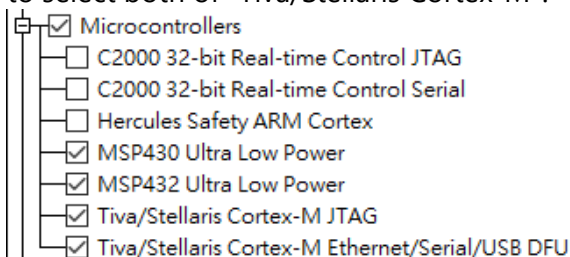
to select both of "Tiva/Stellaris Cortex-M".

Microcontrollers
C2000 32-bit Real-time Control JTAG
C2000 32-bit Real-time Control Serial
Hercules Safety ARM Cortex
MSP430 Ultra Low Power
MSP432 Ultra Low Power
Tiva/Stellaris Cortex-M JTAG
Tiva/Stellaris Cortex-M Ethernet/Serial/USB DFU